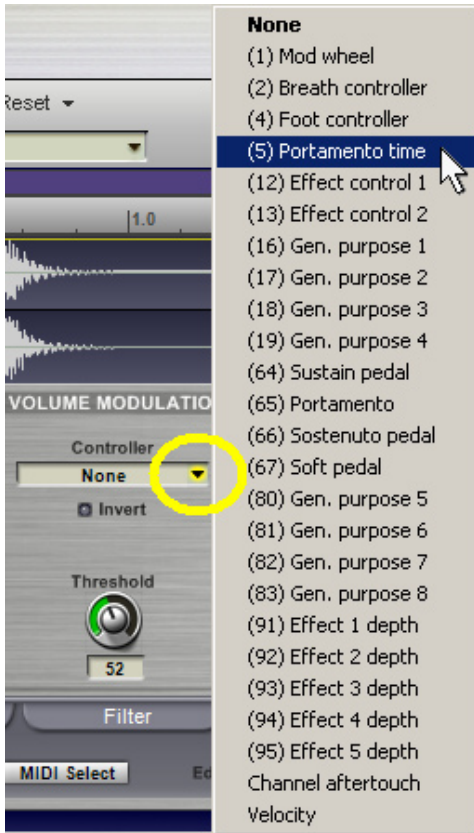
Reset

1.0

VOLUME MODULATIO

Controller

None

Invert

Threshold

52

Filter

MIDI Select

Ed

None
(1) Mod wheel
(2) Breath controller
(4) Foot controller
(5) Portamento time
(12) Effect control 1
(13) Effect control 2
(16) Gen. purpose 1
(17) Gen. purpose 2
(18) Gen. purpose 3
(19) Gen. purpose 4
(64) Sustain pedal
(65) Portamento
(66) Sostenuto pedal
(67) Soft pedal
(80) Gen. purpose 5
(81) Gen. purpose 6
(82) Gen. purpose 7
(83) Gen. purpose 8
(91) Effect 1 depth
(92) Effect 2 depth
(93) Effect 3 depth
(94) Effect 4 depth
(95) Effect 5 depth
Channel aftertouch
Velocity